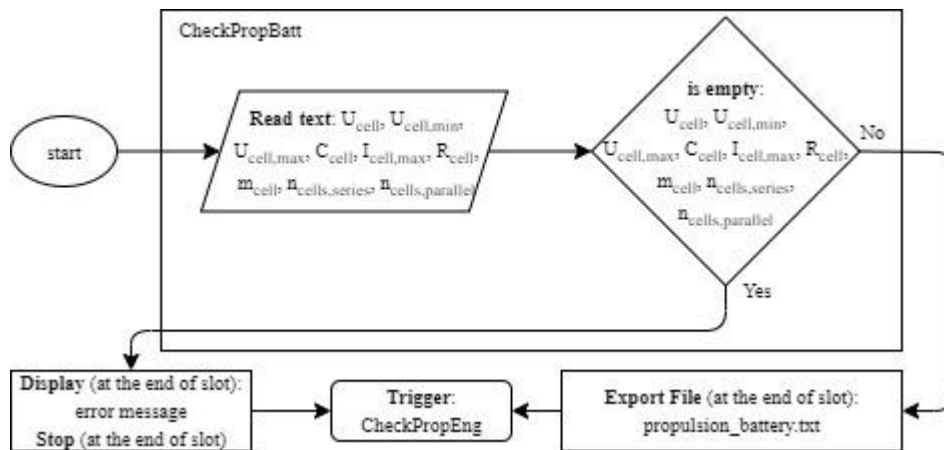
CheckPropBatt

start

**Read text**: $U_{cell}$, $U_{cell,min}$, $U_{cell,max}$, $C_{cell}$, $I_{cell,max}$, $R_{cell}$, $m_{cell}$, $n_{cells,series}$, $n_{cells,parallel}$

**is empty**: $U_{cell}$, $U_{cell,min}$, $U_{cell,max}$, $C_{cell}$, $I_{cell,max}$, $R_{cell}$, $m_{cell}$, $n_{cells,series}$, $n_{cells,parallel}$

No

Yes

**Display** (at the end of slot): error message
**Stop** (at the end of slot)

**Trigger**: CheckPropEng

**Export File** (at the end of slot): propulsion_battery.txt